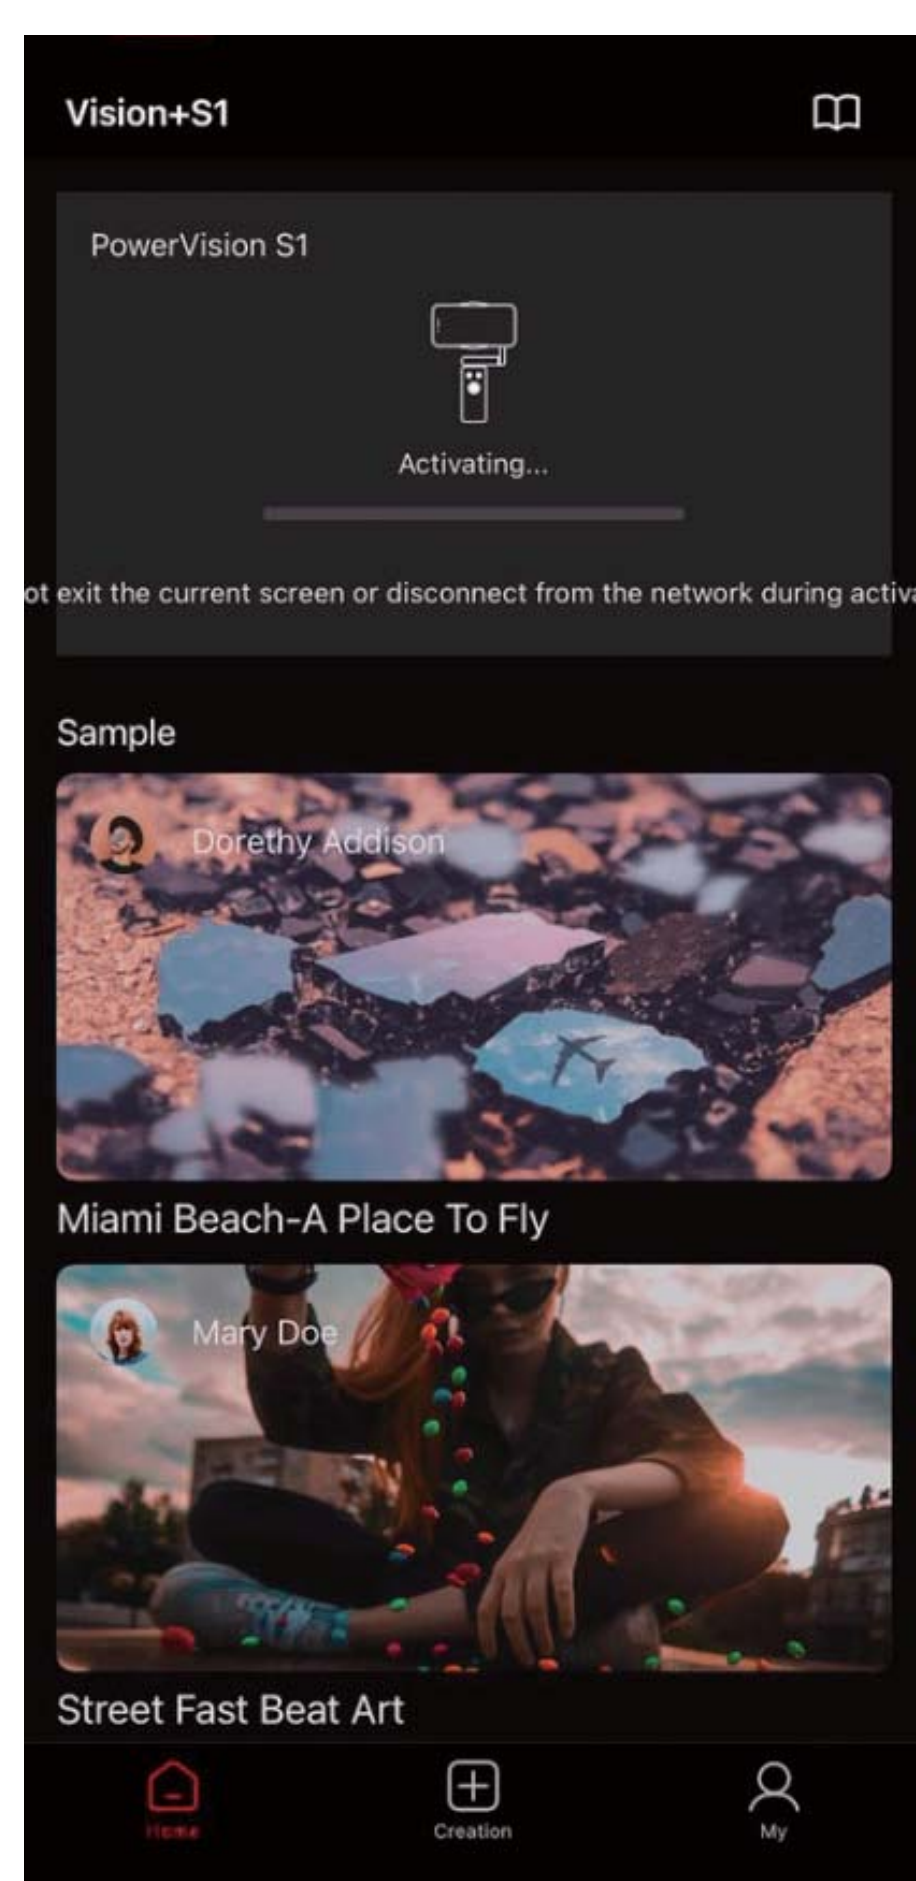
Vision+S1

PowerVision S1

Activating...

ot exit the current screen or disconnect from the network during activa

Sample

Dorethy Addison

Miami Beach-A Place To Fly

Mary Doe

Street Fast Beat Art

Home

Creation

My